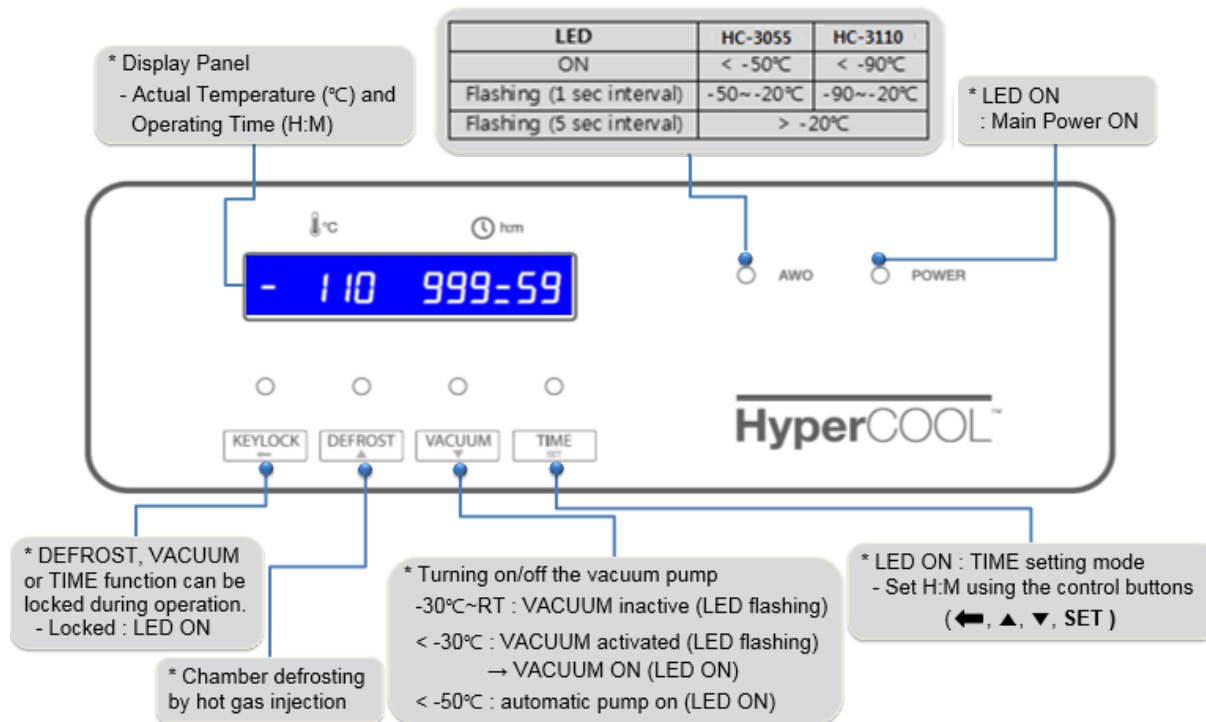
* Display Panel
- Actual Temperature (℃) and Operating Time (H:M)

| LED | HC-3055 | HC-3110 |
|---|---|---|
| ON | < -50℃ | < -90℃ |
| Flashing (1 sec interval) | -50~-20℃ | -90~-20℃ |
| Flashing (5 sec interval) | > -20℃ | |

* LED ON
: Main Power ON

℃

h:m

- 110 999:59

AWO

POWER

KEYLOCK
⬅

DEFROST
▲

VACUUM
▼

TIME
SET

HyperCOOL™

* DEFROST, VACUUM or TIME function can be locked during operation.
- Locked : LED ON

* Chamber defrosting by hot gas injection

* Turning on/off the vacuum pump
-30℃~RT : VACUUM inactive (LED flashing)
< -30℃ : VACUUM activated (LED flashing)
→ VACUUM ON (LED ON)
< -50℃ : automatic pump on (LED ON)

* LED ON : TIME setting mode
- Set H:M using the control buttons
( ⬅, ▲, ▼, SET )